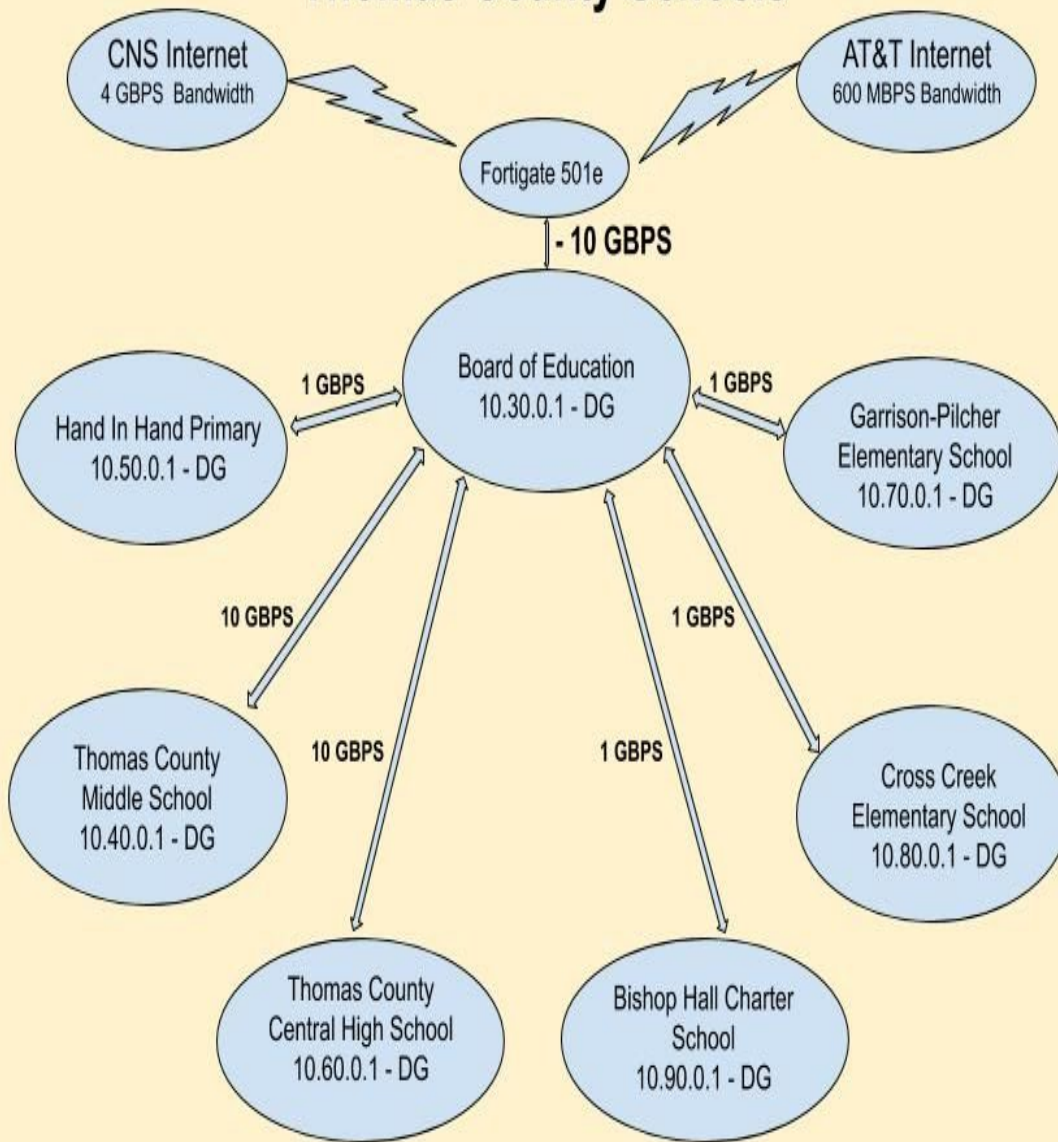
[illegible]

CNS Internet
4 GBPS Bandwidth

AT&T Internet
600 MBPS Bandwidth

Fortigate 501e

- 10 GBPS

Board of Education
10.30.0.1 - DG

1 GBPS

Hand In Hand Primary
10.50.0.1 - DG

1 GBPS

Garrison-Pilcher
Elementary School
10.70.0.1 - DG

10 GBPS

1 GBPS

Thomas County
Middle School
10.40.0.1 - DG

10 GBPS

1 GBPS

Cross Creek
Elementary School
10.80.0.1 - DG

Thomas County
Central High School
10.60.0.1 - DG

Bishop Hall Charter
School
10.90.0.1 - DG